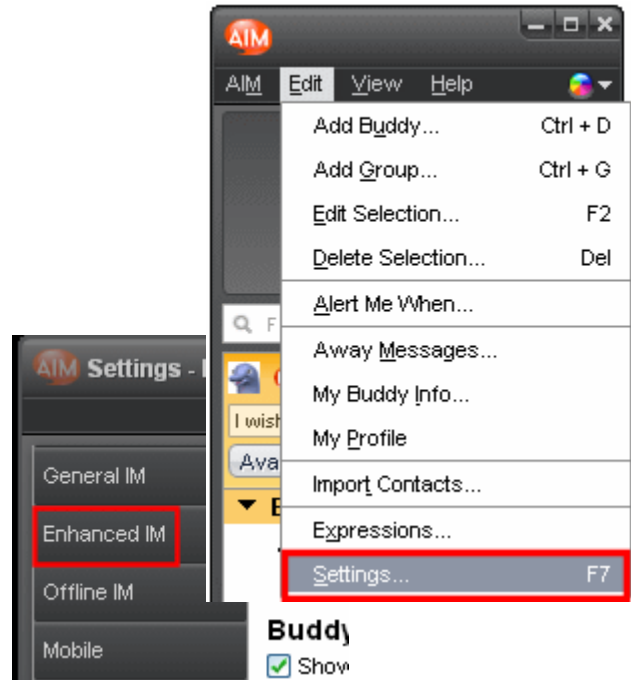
AIM

AIM Edit View Help

Add Buddy... Ctrl + D
Add Group... Ctrl + G
Edit Selection... F2
Delete Selection... Del
Alert Me When...
Away Messages...
My Buddy Info...
My Profile
Import Contacts...
Expressions...
Settings... F7

F

I wish

Ava

B

AIM Settings - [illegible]

General IM
Enhanced IM
Offline IM
Mobile

Buddy

Show